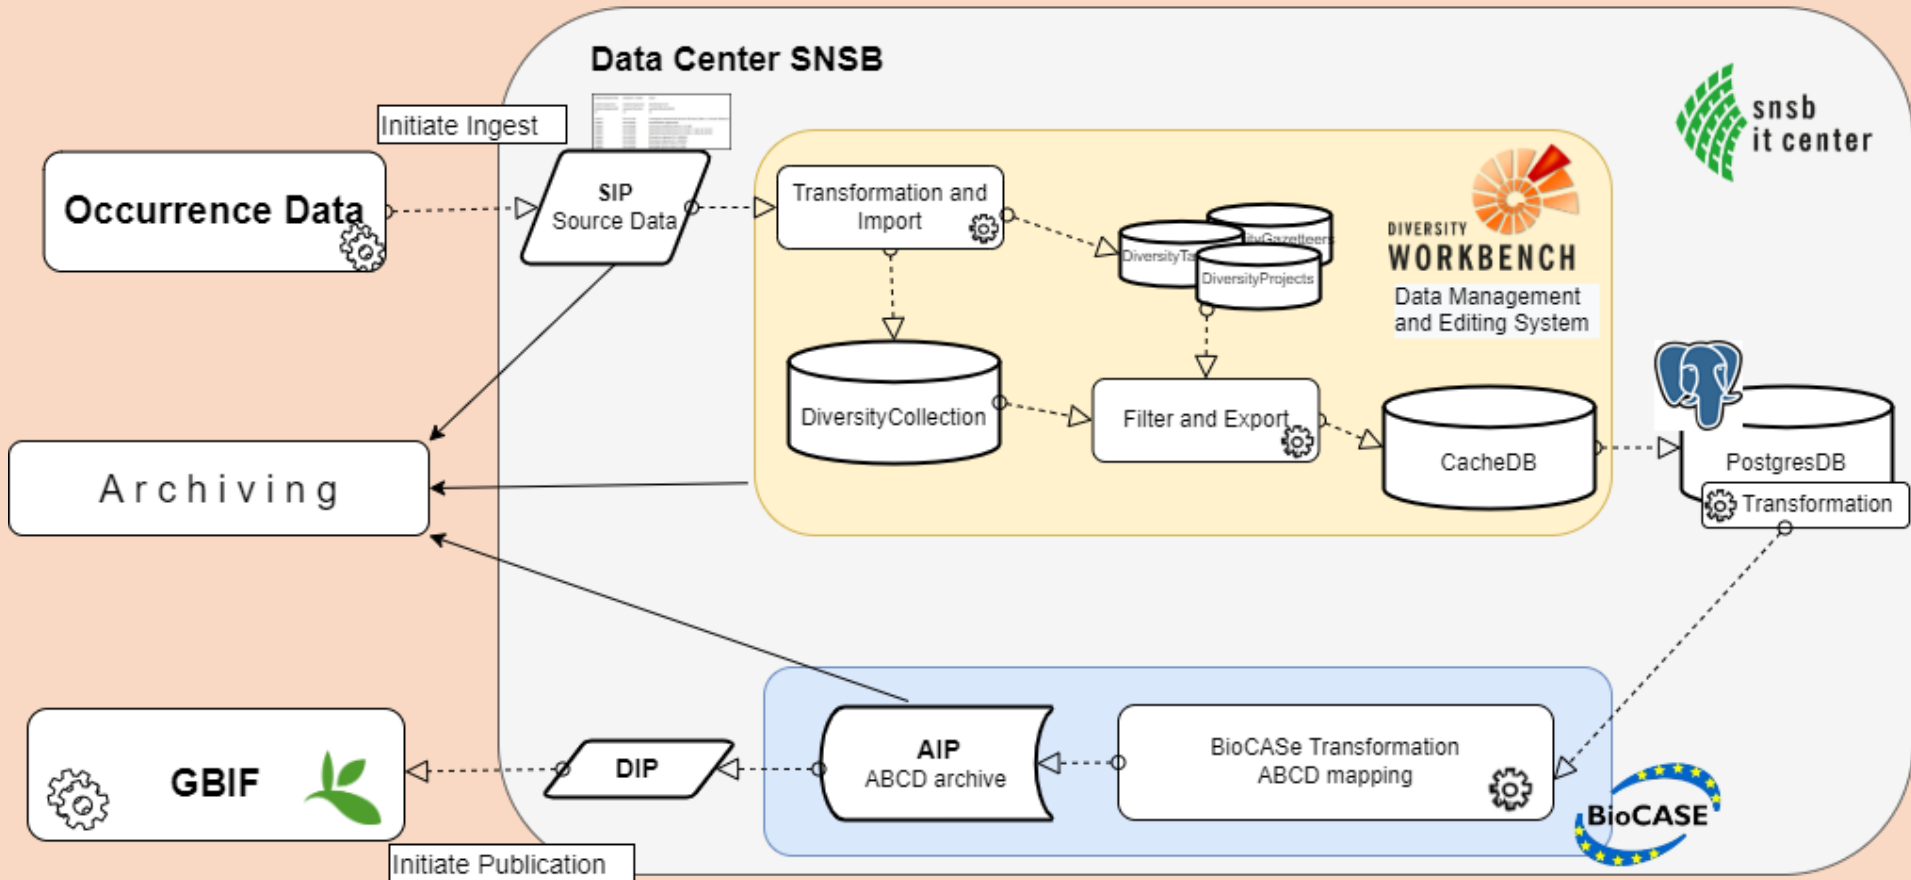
Data Center SNSB

snsb
it center

Initiate Ingest

Occurrence Data

SIP
Source Data

Transformation and Import

DiversityTa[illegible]
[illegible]ityGazetteers
DiversityProjects

DIVERSITY
WORKBENCH
Data Management and Editing System

Archiving

DiversityCollection

Filter and Export

CacheDB

PostgresDB

Transformation

AIP
ABCD archive

BioCASe Transformation
ABCD mapping

BioCASE

GBIF

DIP

Initiate Publication